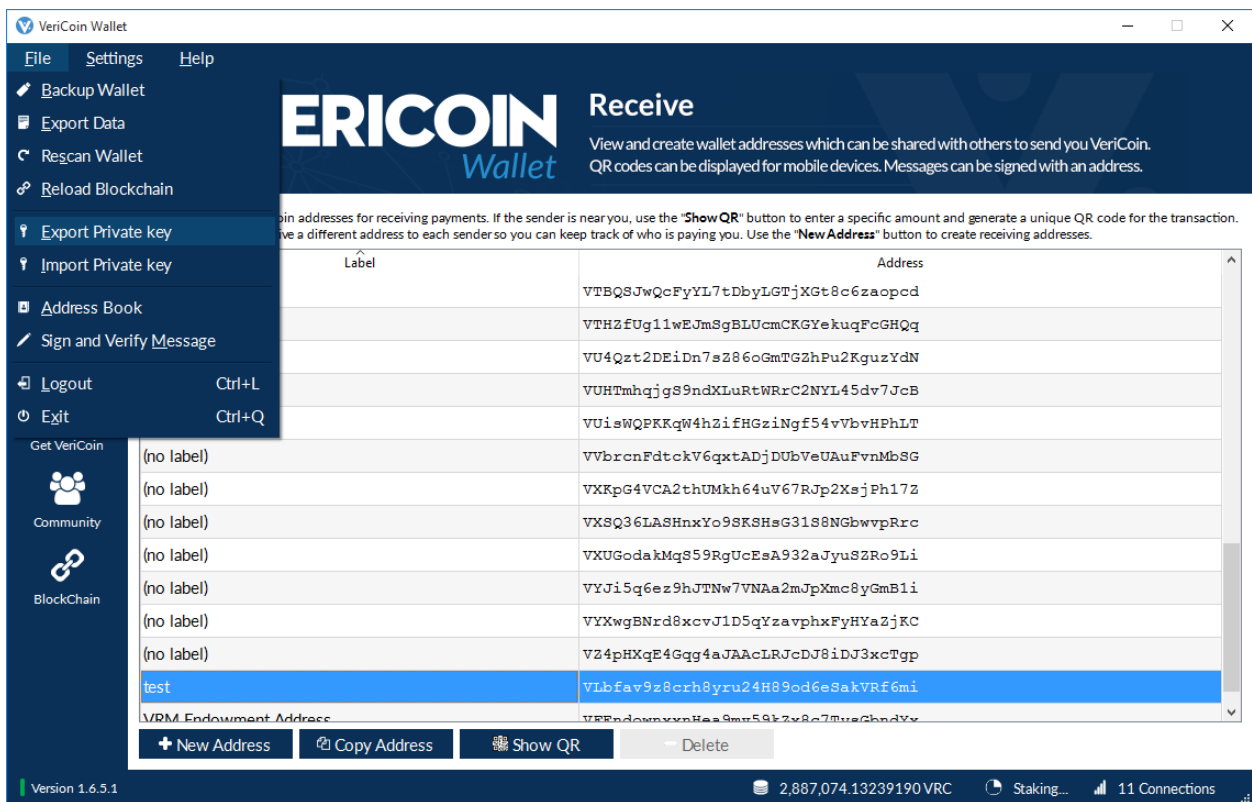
VeriCoin Wallet

File Settings Help

Backup Wallet
Export Data
Rescan Wallet
Reload Blockchain
Export Private key
Import Private key
Address Book
Sign and Verify Message
Logout Ctrl+L
Exit Ctrl+Q

ERICOIN Wallet

Receive

View and create wallet addresses which can be shared with others to send you VeriCoin. QR codes can be displayed for mobile devices. Messages can be signed with an address.

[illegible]oin addresses for receiving payments. If the sender is near you, use the "Show QR" button to enter a specific amount and generate a unique QR code for the transaction. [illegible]ive a different address to each sender so you can keep track of who is paying you. Use the "New Address" button to create receiving addresses.

Get VeriCoin
Community
BlockChain

| Label | Address |
|---|---|
| | VTBQSJwQcFyYL7tDbyLGTjXGt8c6zaopcd |
| | VTHZfUg11wEJmSgBLUcmCKGYekuqFcGHQq |
| | VU4Qzt2DEiDn7sZ86oGmTGZhPu2KguzYdN |
| | VUHTmhqjgS9ndXLuRtWRrC2NYL45dv7JcB |
| | VUisWQPKKqW4hZifHGziNgf54vVbvHPhLT |
| (no label) | VVbrcnFdtckV6qxtADjDUbVeUAuFvnMbSG |
| (no label) | VXKpG4VCA2thUMkh64uV67RJp2XsjPh17Z |
| (no label) | VXSQ36LASHnxYo9SKSHsG31S8NGbwvpRrc |
| (no label) | VXUGodakMqS59RgUcEsA932aJyuSZRo9Li |
| (no label) | VYJi5q6ez9hJTNw7VNAa2mJpXmc8yGmB1i |
| (no label) | VYXwgBNrd8xcvJ1D5qYzavphxFyHYaZjKC |
| (no label) | VZ4pHXqE4Gqg4aJAAcLRJcDJ8iDJ3xcTgp |
| test | VLbfav9z8crh8yru24H89od6eSakVRf6mi |
| VRM Endowment Address | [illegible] |

New Address
Copy Address
Show QR
Delete

Version 1.6.5.1
2,887,074.13239190 VRC
Staking...
11 Connections